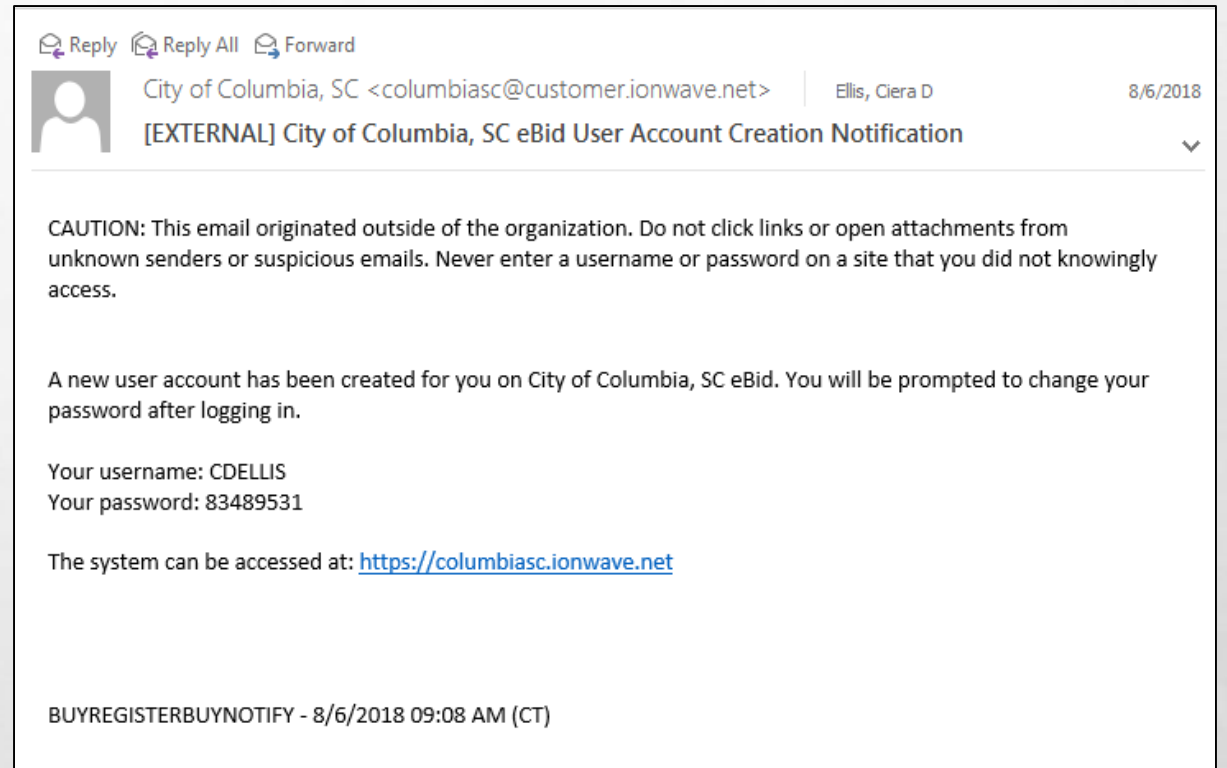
Reply Reply All Forward

City of Columbia, SC <columbiasc@customer.ionwave.net> Ellis, Ciera D 8/6/2018

[EXTERNAL] City of Columbia, SC eBid User Account Creation Notification

CAUTION: This email originated outside of the organization. Do not click links or open attachments from unknown senders or suspicious emails. Never enter a username or password on a site that you did not knowingly access.

A new user account has been created for you on City of Columbia, SC eBid. You will be prompted to change your password after logging in.

Your username: CDELLIS
Your password: 83489531

The system can be accessed at: https://columbiasc.ionwave.net

BUYREGISTERBUYNOTIFY - 8/6/2018 09:08 AM (CT)